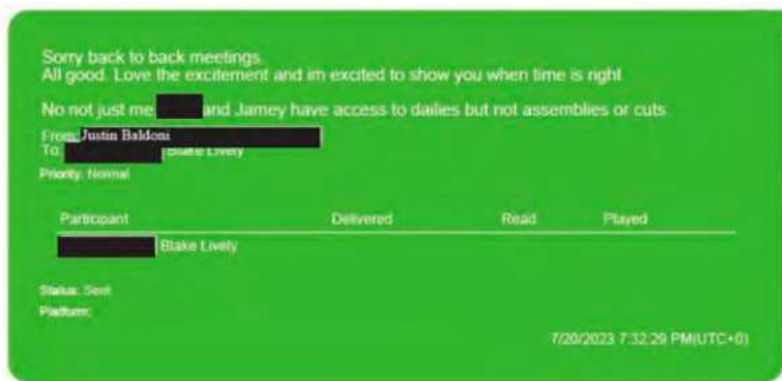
Sorry back to back meetings.
All good. Love the excitement and im excited to show you when time is right

No not just me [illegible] and Jamey have access to dailies but not assemblies or cuts.

From: Justin Baldoni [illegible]
To: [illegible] Blake Lively
Priority: Normal

| Participant | Delivered | Read | Played |
|---|---|---|---|
| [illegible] Blake Lively | | | |

Status: Sent
Platform:

7/20/2023 7:32:29 PM(UTC+0)